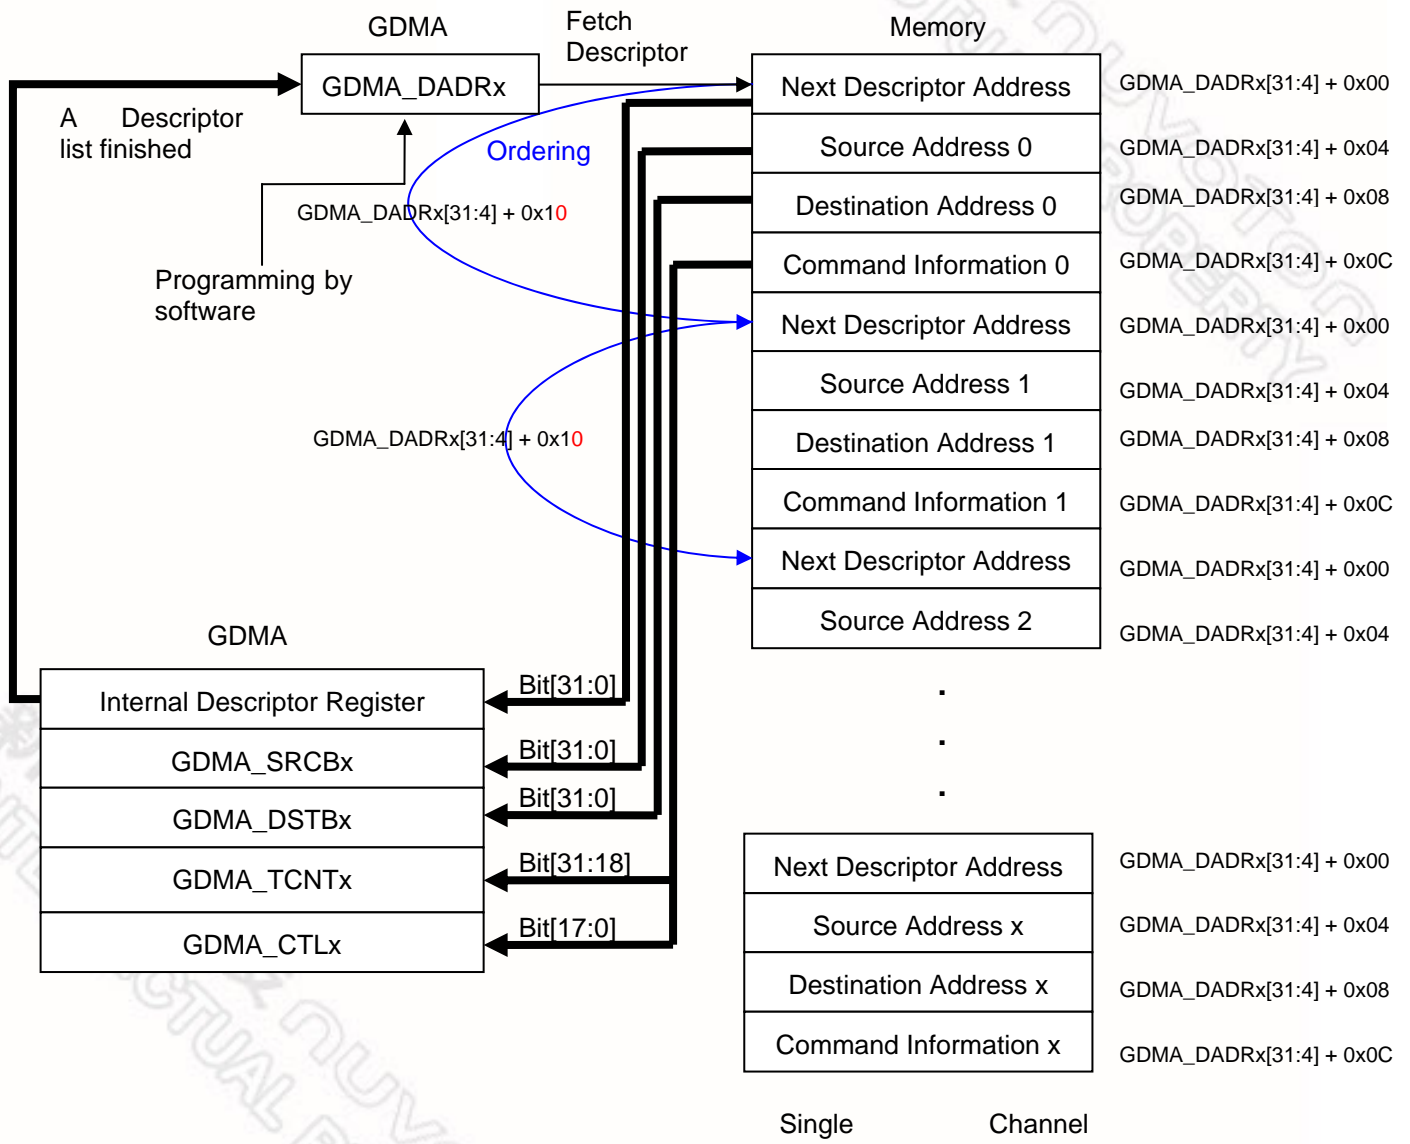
GDMA

Fetch Descriptor

Memory

GDMA_DADRx

A Descriptor list finished

Ordering

GDMA_DADRx[31:4] + 0x10

Programming by software

GDMA_DADRx[31:4] + 0x10

| Next Descriptor Address | GDMA_DADRx[31:4] + 0x00 |
|---|---|
| Source Address 0 | GDMA_DADRx[31:4] + 0x04 |
| Destination Address 0 | GDMA_DADRx[31:4] + 0x08 |
| Command Information 0 | GDMA_DADRx[31:4] + 0x0C |
| Next Descriptor Address | GDMA_DADRx[31:4] + 0x00 |
| Source Address 1 | GDMA_DADRx[31:4] + 0x04 |
| Destination Address 1 | GDMA_DADRx[31:4] + 0x08 |
| Command Information 1 | GDMA_DADRx[31:4] + 0x0C |
| Next Descriptor Address | GDMA_DADRx[31:4] + 0x00 |
| Source Address 2 | GDMA_DADRx[31:4] + 0x04 |

GDMA

| Internal Descriptor Register | Bit[31:0] |
|---|---|
| GDMA_SRCBx | Bit[31:0] |
| GDMA_DSTBx | Bit[31:0] |
| GDMA_TCNTx | Bit[31:18] |
| GDMA_CTLx | Bit[17:0] |

.
.
.

| Next Descriptor Address | GDMA_DADRx[31:4] + 0x00 |
|---|---|
| Source Address x | GDMA_DADRx[31:4] + 0x04 |
| Destination Address x | GDMA_DADRx[31:4] + 0x08 |
| Command Information x | GDMA_DADRx[31:4] + 0x0C |

Single Channel